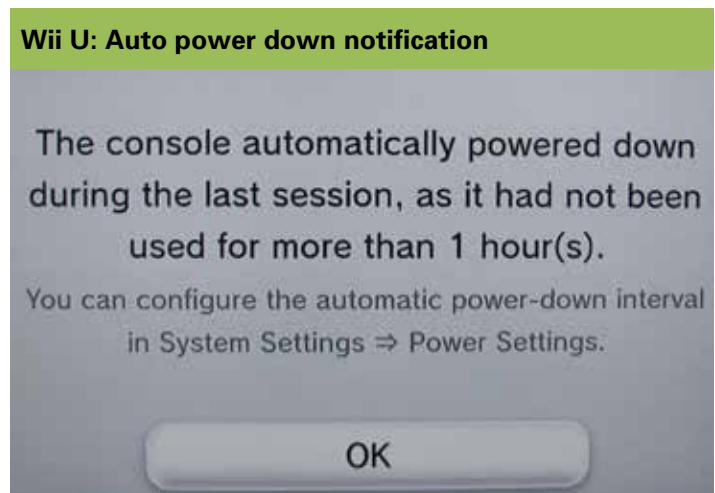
Wii U: Auto power down notification

The console automatically powered down during the last session, as it had not been used for more than 1 hour(s).

You can configure the automatic power-down interval in System Settings ⇒ Power Settings.

OK